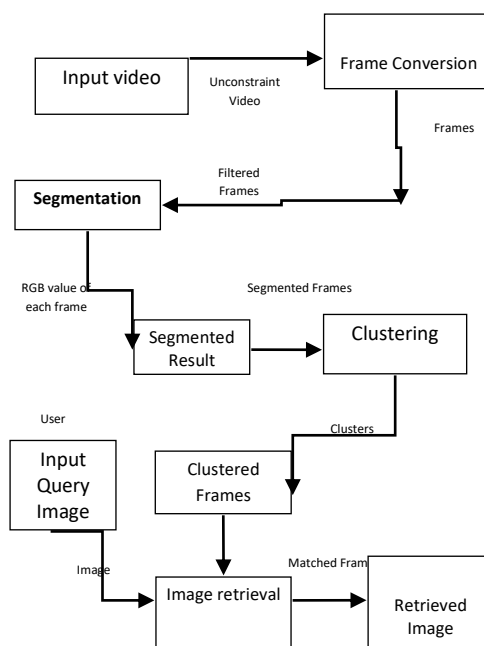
Input video

Unconstraint Video

Frame Conversion

Frames

Filtered Frames

Segmentation

RGB value of each frame

Segmented Frames

Segmented Result

Clustering

User

Clusters

Input Query Image

Clustered Frames

Image

Matched Fram

Image retrieval

Retrieved Image